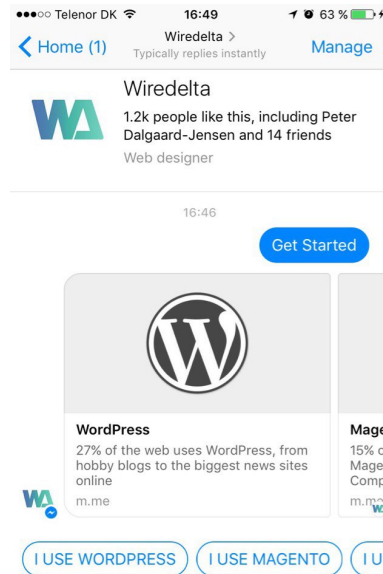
●●●○○ Telenor DK 16:49 63 %
Home (1) Wiredelta > Typically replies instantly Manage

Wiredelta
1.2k people like this, including Peter Dalgaard-Jensen and 14 friends
Web designer

16:46

Get Started

WordPress
27% of the web uses WordPress, from hobby blogs to the biggest news sites online
m.me

Mage
15% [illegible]
Mage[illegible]
Comp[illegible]
m.m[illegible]

I USE WORDPRESS
I USE MAGENTO
I U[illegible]